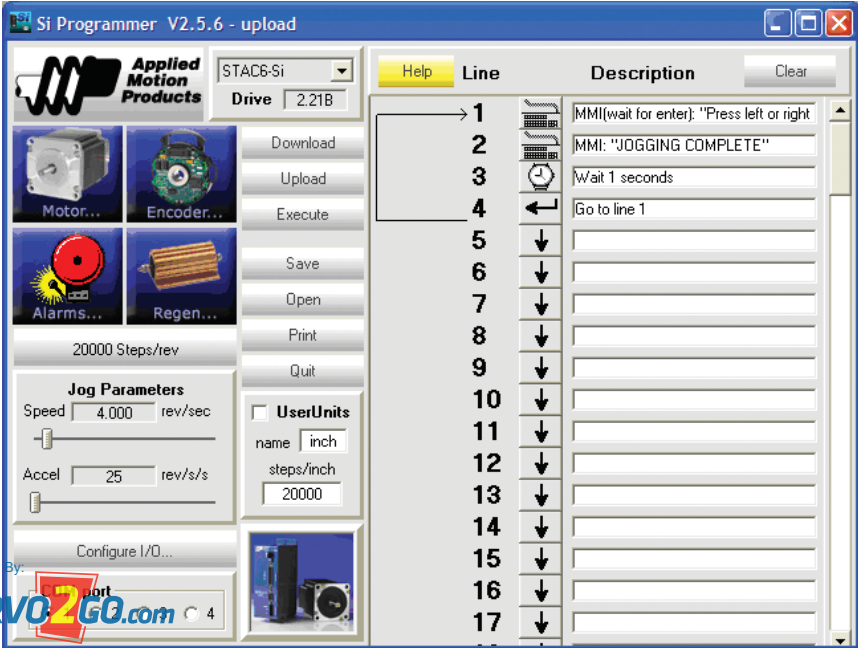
Si Programmer V2.5.6 - upload

Applied Motion Products

STAC6-Si

Drive 2.21B

Motor...

Encoder...

Alarms...

Regen...

20000 Steps/rev

Jog Parameters

Speed 4.000 rev/sec

Accel 25 rev/s/s

Configure I/O...

By:

COM port

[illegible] 4

Download

Upload

Execute

Save

Open

Print

Quit

UserUnits

name inch

steps/inch

20000

Help

Line

Description

Clear

| Line | Description |
|---|---|
| 1 | MMI(wait for enter): "Press left or right |
| 2 | MMI: "JOGGING COMPLETE" |
| 3 | Wait 1 seconds |
| 4 | Go to line 1 |
| 5 | |
| 6 | |
| 7 | |
| 8 | |
| 9 | |
| 10 | |
| 11 | |
| 12 | |
| 13 | |
| 14 | |
| 15 | |
| 16 | |
| 17 | |

MO2GO.com